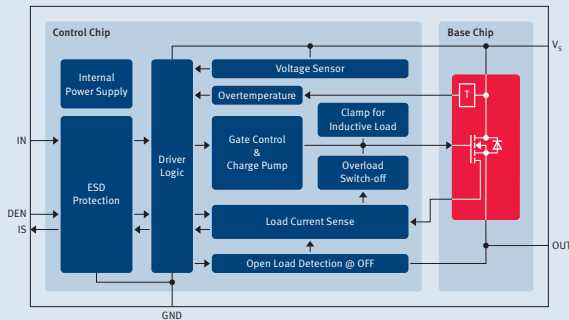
Control Chip

Base Chip

$V_S$

Internal Power Supply

Driver Logic

Voltage Sensor

Overtemperature

T

Clamp for Inductive Load

IN

Gate Control & Charge Pump

Overload Switch-off

ESD Protection

DEN

IS

Load Current Sense

Open Load Detection @ OFF

OUT

GND